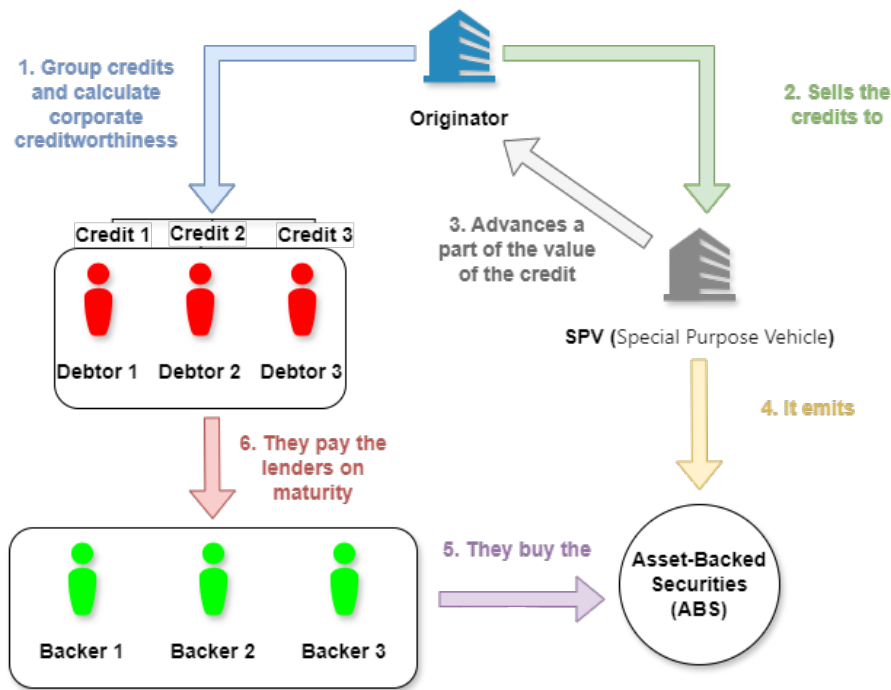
1. Group credits and calculate corporate creditworthiness

Originator

2. Sells the credits to

Credit 1
Credit 2
Credit 3

3. Advances a part of the value of the credit

Debtor 1
Debtor 2
Debtor 3

SPV (Special Purpose Vehicle)

4. It emits

6. They pay the lenders on maturity

5. They buy the

Asset-Backed Securities (ABS)

Backer 1
Backer 2
Backer 3